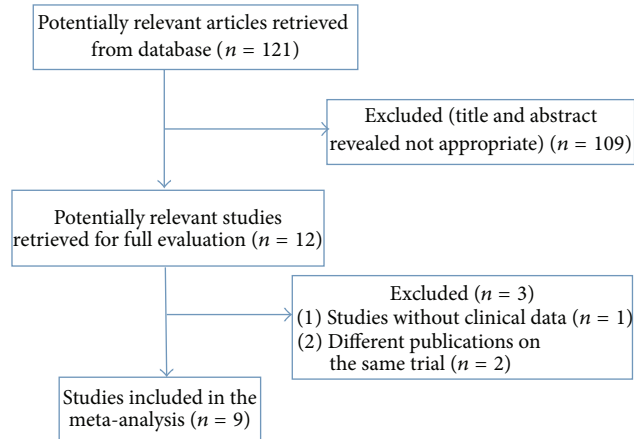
Potentially relevant articles retrieved from database ($n$ = 121)

Excluded (title and abstract revealed not appropriate) ($n$ = 109)

Potentially relevant studies retrieved for full evaluation ($n$ = 12)

Excluded ($n$ = 3)
(1) Studies without clinical data ($n$ = 1)
(2) Different publications on the same trial ($n$ = 2)

Studies included in the meta-analysis ($n$ = 9)